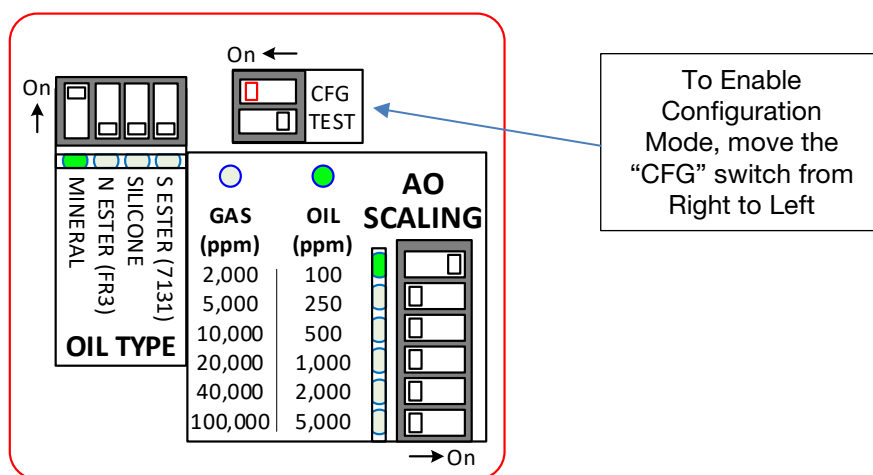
On

On

CFG
TEST

MINERAL
N ESTER (FR3)
SILICONE
S ESTER (7131)

OIL TYPE

AO SCALING

| GAS (ppm) | OIL (ppm) |
|---|---|
| 2,000 | 100 |
| 5,000 | 250 |
| 10,000 | 500 |
| 20,000 | 1,000 |
| 40,000 | 2,000 |
| 100,000 | 5,000 |

On

To Enable Configuration Mode, move the “CFG” switch from Right to Left